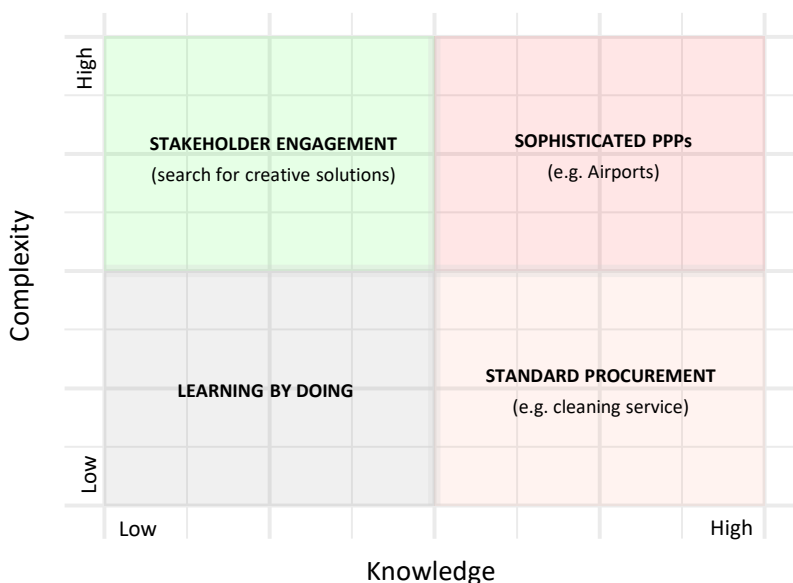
High

STAKEHOLDER ENGAGEMENT
(search for creative solutions)

SOPHISTICATED PPPs
(e.g. Airports)

Complexity

LEARNING BY DOING

STANDARD PROCUREMENT
(e.g. cleaning service)

Low

Low

High

Knowledge